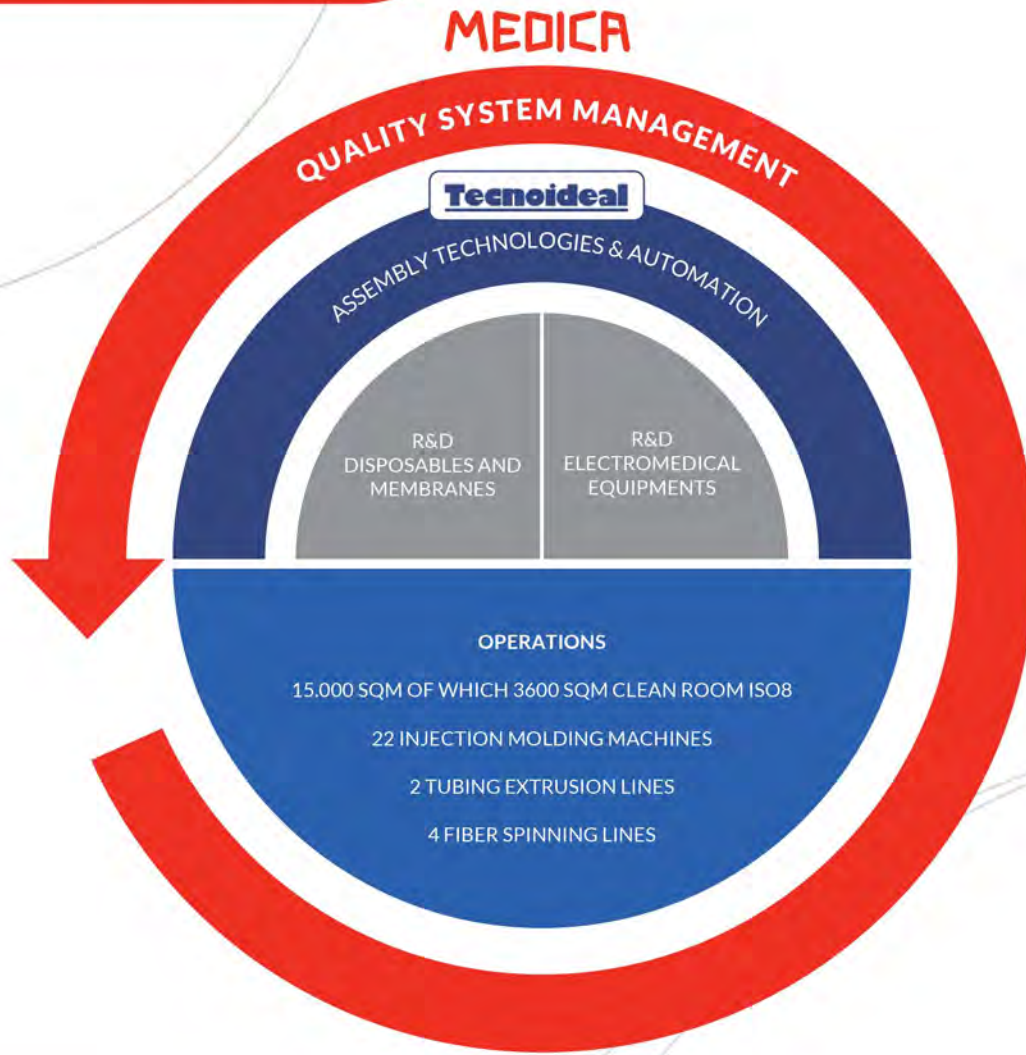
MEDICA

QUALITY SYSTEM MANAGEMENT

Tecnoideal

ASSEMBLY TECHNOLOGIES & AUTOMATION

R&D
DISPOSABLES AND MEMBRANES

R&D
ELECTROMEDICAL EQUIPMENTS

OPERATIONS

15.000 SQM OF WHICH 3600 SQM CLEAN ROOM ISO8

22 INJECTION MOLDING MACHINES

2 TUBING EXTRUSION LINES

4 FIBER SPINNING LINES